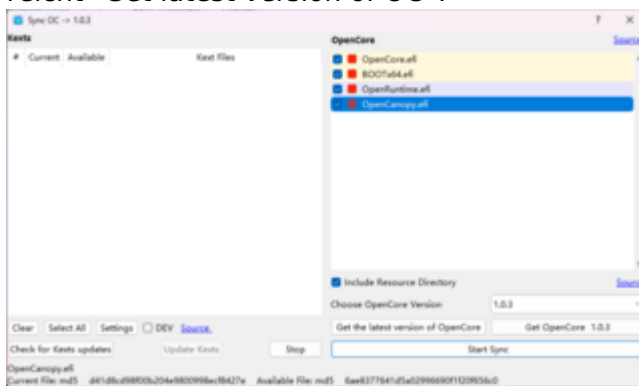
Sync OC -> 1.0.3

Kexts

# Current Available Kext Files

OpenCore

Source

OpenCore.efi

BOOTx64.efi

OpenRuntime.efi

OpenCanopy.efi

Include Resource Directory

Source

Choose OpenCore Version 1.0.3

Clear Select All Settings DEV Source

Get the latest version of OpenCore Get OpenCore 1.0.3

Check for Kexts updates Update Kexts Stop Start Sync

OpenCanopy.efi

Current File: md5 d41d8cd98f00b204e9800998ecf8427e Available File: md5 6ae8377641d5a02996690f1f209656c0